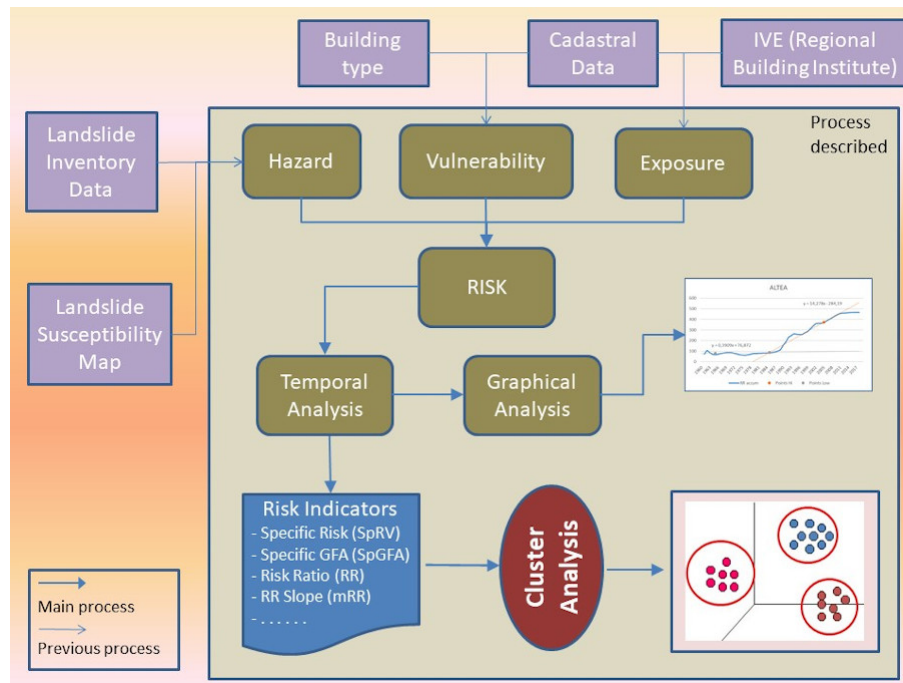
Building type

Cadastral Data

IVE (Regional Building Institute)

Landslide Inventory Data

Process described

Hazard

Vulnerability

Exposure

RISK

Landslide Susceptibility Map

ALTEA

Temporal Analysis

Graphical Analysis

Risk Indicators
- Specific Risk (SpRV)
- Specific GFA (SpGFA)
- Risk Ratio (RR)
- RR Slope (mRR)
- . . . . . .

Cluster Analysis

Main process

Previous process